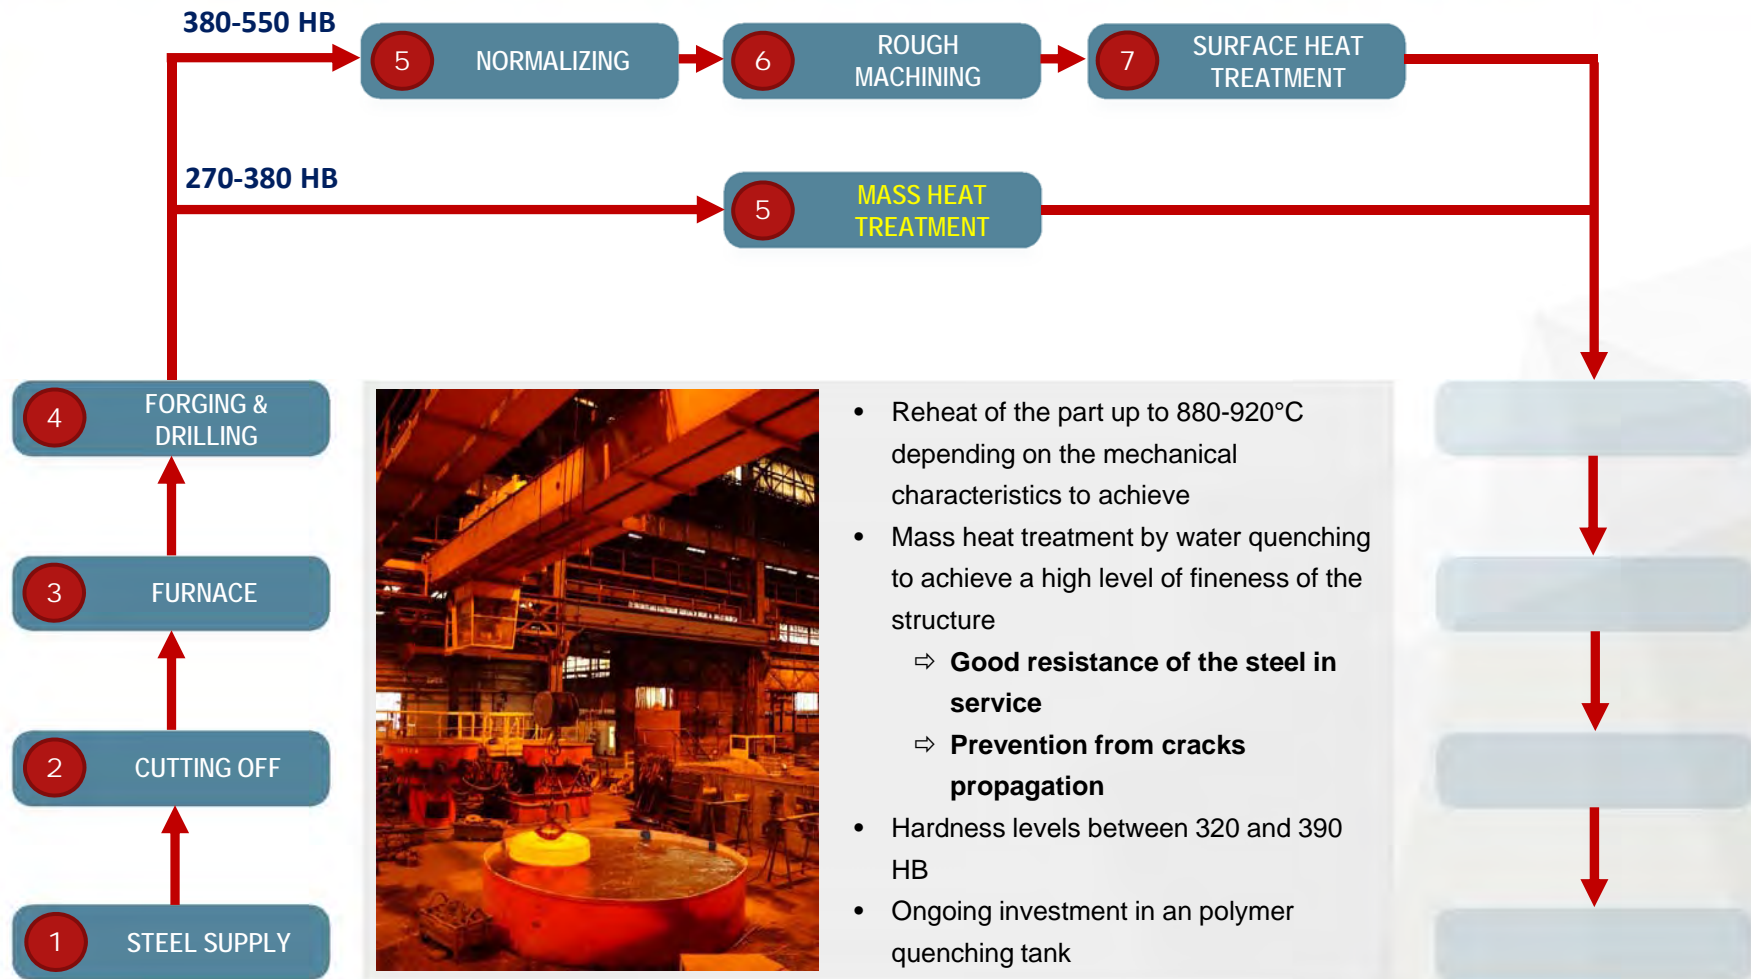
380-550 HB

5 NORMALIZING

6 ROUGH MACHINING

7 SURFACE HEAT TREATMENT

270-380 HB

5 MASS HEAT TREATMENT

4 FORGING & DRILLING

3 FURNACE

2 CUTTING OFF

1 STEEL SUPPLY

- Reheat of the part up to 880-920°C depending on the mechanical characteristics to achieve
- Mass heat treatment by water quenching to achieve a high level of fineness of the structure
  ⇨ Good resistance of the steel in service
  ⇨ Prevention from cracks propagation
- Hardness levels between 320 and 390 HB
- Ongoing investment in an polymer quenching tank